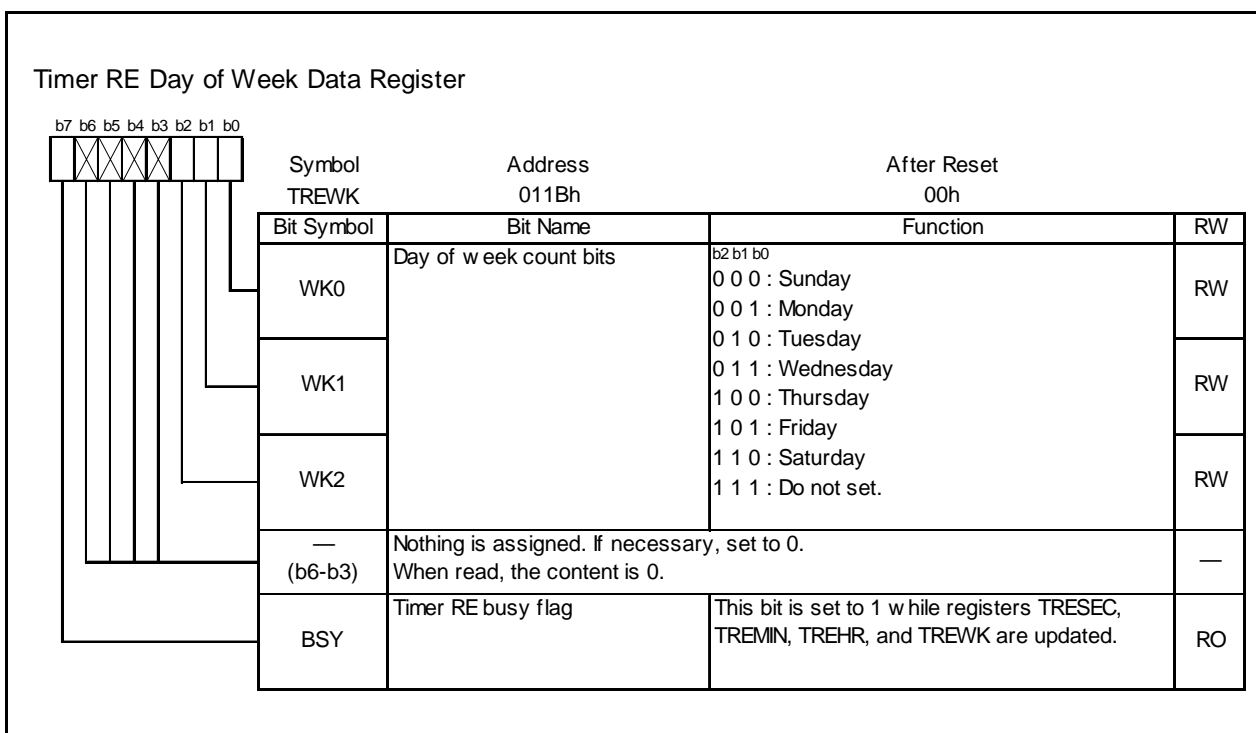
Timer RE Day of Week Data Register

b7 b6 b5 b4 b3 b2 b1 b0

| Symbol | Address | After Reset |
|---|---|---|
| TREWK | 011Bh | 00h |

| Bit Symbol | Bit Name | Function | RW |
|---|---|---|---|
| WK0 | Day of w eek count bits | b2 b1 b0<br>0 0 0 : Sunday<br>0 0 1 : Monday<br>0 1 0 : Tuesday<br>0 1 1 : Wednesday<br>1 0 0 : Thursday<br>1 0 1 : Friday<br>1 1 0 : Saturday<br>1 1 1 : Do not set. | RW |
| WK1 | | | RW |
| WK2 | | | RW |
| — (b6-b3) | Nothing is assigned. If necessary, set to 0. When read, the content is 0. | | — |
| BSY | Timer RE busy flag | This bit is set to 1 w hile registers TRESEC, TREMIN, TREHR, and TREWK are updated. | RO |